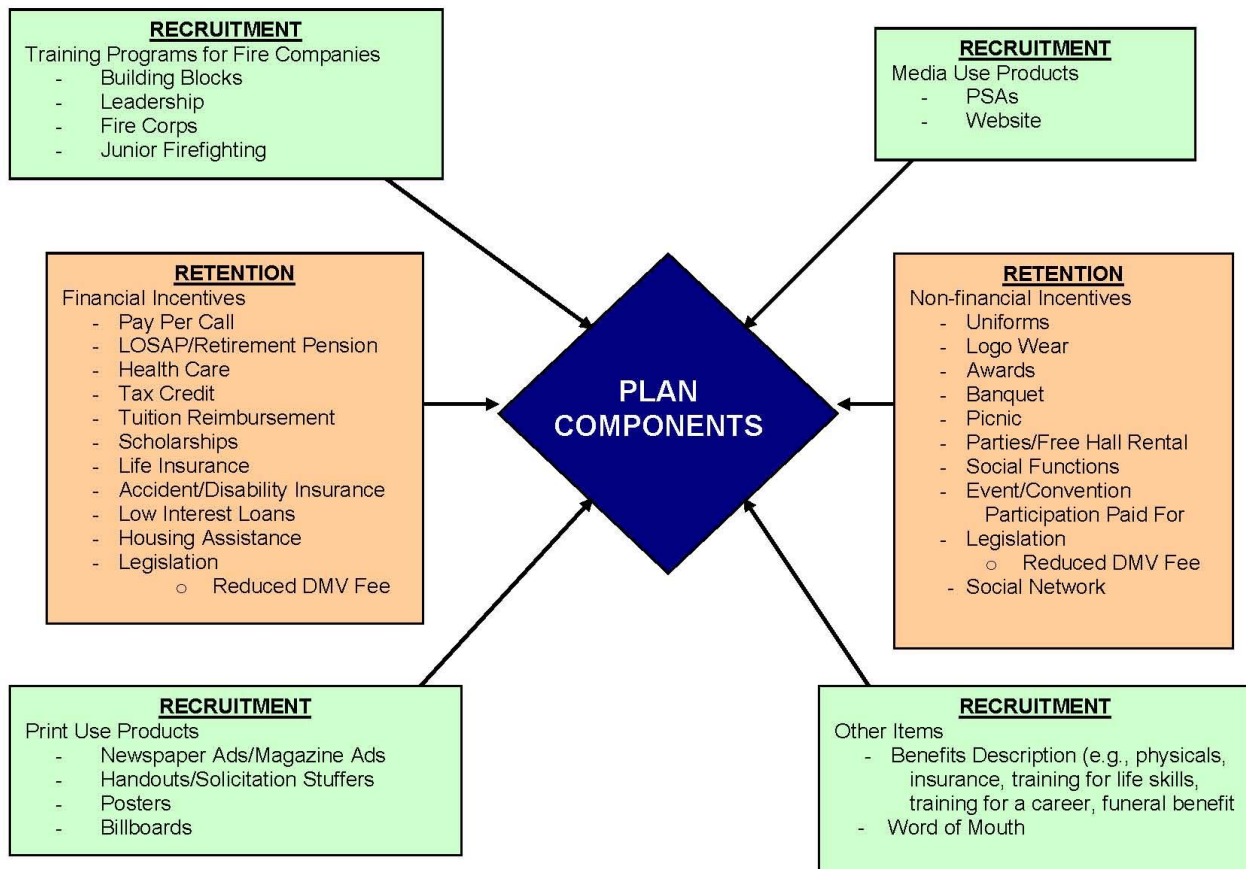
RECRUITMENT
Training Programs for Fire Companies
- Building Blocks
- Leadership
- Fire Corps
- Junior Firefighting

RECRUITMENT
Media Use Products
- PSAs
- Website

RETENTION
Financial Incentives
- Pay Per Call
- LOSAP/Retirement Pension
- Health Care
- Tax Credit
- Tuition Reimbursement
- Scholarships
- Life Insurance
- Accident/Disability Insurance
- Low Interest Loans
- Housing Assistance
- Legislation
  o Reduced DMV Fee

PLAN COMPONENTS

RETENTION
Non-financial Incentives
- Uniforms
- Logo Wear
- Awards
- Banquet
- Picnic
- Parties/Free Hall Rental
- Social Functions
- Event/Convention Participation Paid For
- Legislation
  o Reduced DMV Fee
- Social Network

RECRUITMENT
Print Use Products
- Newspaper Ads/Magazine Ads
- Handouts/Solicitation Stuffers
- Posters
- Billboards

RECRUITMENT
Other Items
- Benefits Description (e.g., physicals, insurance, training for life skills, training for a career, funeral benefit
- Word of Mouth